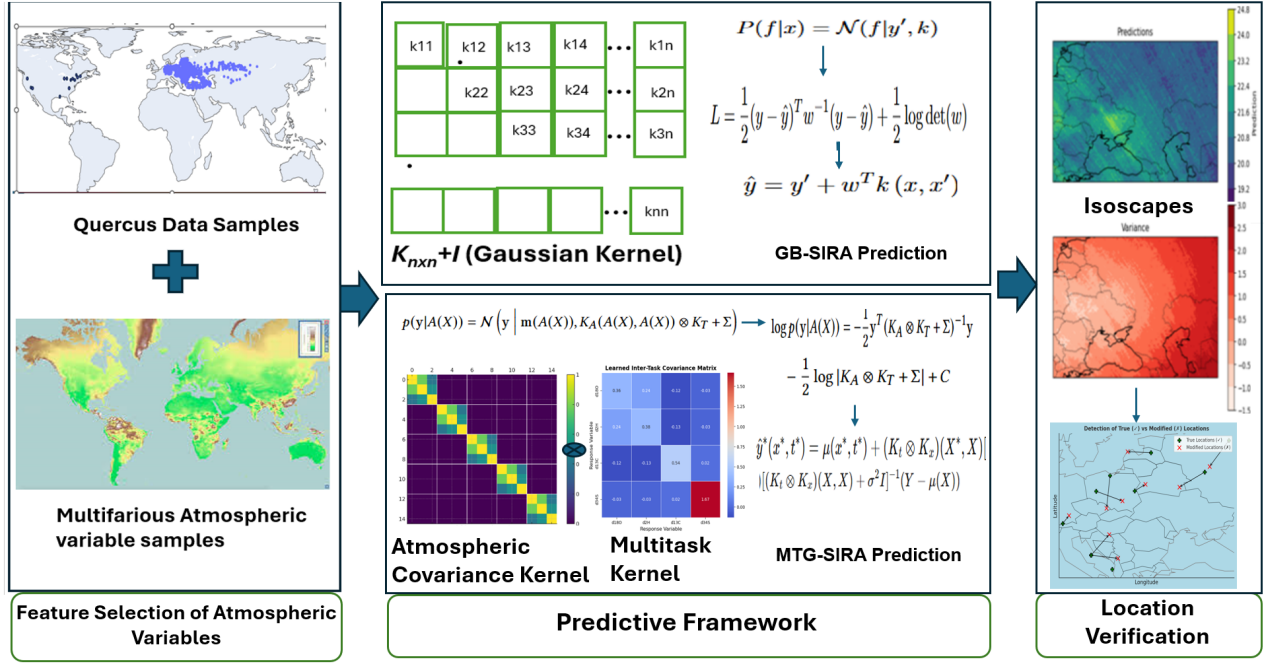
Quercus Data Samples

Multifarious Atmospheric variable samples

Feature Selection of Atmospheric Variables

| k11 | k12 | k13 | k14 | ... | k1n |
|---|---|---|---|---|---|
| | k22 | k23 | k24 | ... | k2n |
| | | k33 | k34 | ... | k3n |
| | | | | ... | knn |

$K_{nxn}$+I (Gaussian Kernel)

$P(f|x) = \mathcal{N}(f|y', k)$

$L = \frac{1}{2}(y-\hat{y})^T w^{-1}(y-\hat{y}) + \frac{1}{2}\log\det(w)$

$\hat{y} = y' + w^T k(x, x')$

GB-SIRA Prediction

$p(y|A(X)) = \mathcal{N}\left(y \mid m(A(X)), K_A(A(X), A(X)) \otimes K_T + \Sigma\right)$

$\log p(y|A(X)) = -\frac{1}{2}y^T(K_A \otimes K_T + \Sigma)^{-1}y$

$-\frac{1}{2}\log|K_A \otimes K_T + \Sigma| + C$

$y^*(x^*, t^*) = \mu(x^*, t^*) + (K_t \otimes K_x)(X^*, X)[$

$)[(K_t \otimes K_x)(X, X) + \sigma^2 I]^{-1}(Y - \mu(X))$

Learned Inter-Task Covariance Matrix

Response Variable

Atmospheric Covariance Kernel

Multitask Kernel

MTG-SIRA Prediction

Predictive Framework

Predictions

Isoscapes

Variance

Detection of True (✓) vs Modified (✗) Locations

True Locations (✓)

Modified Locations (✗)

Latitude

Longitude

Location Verification